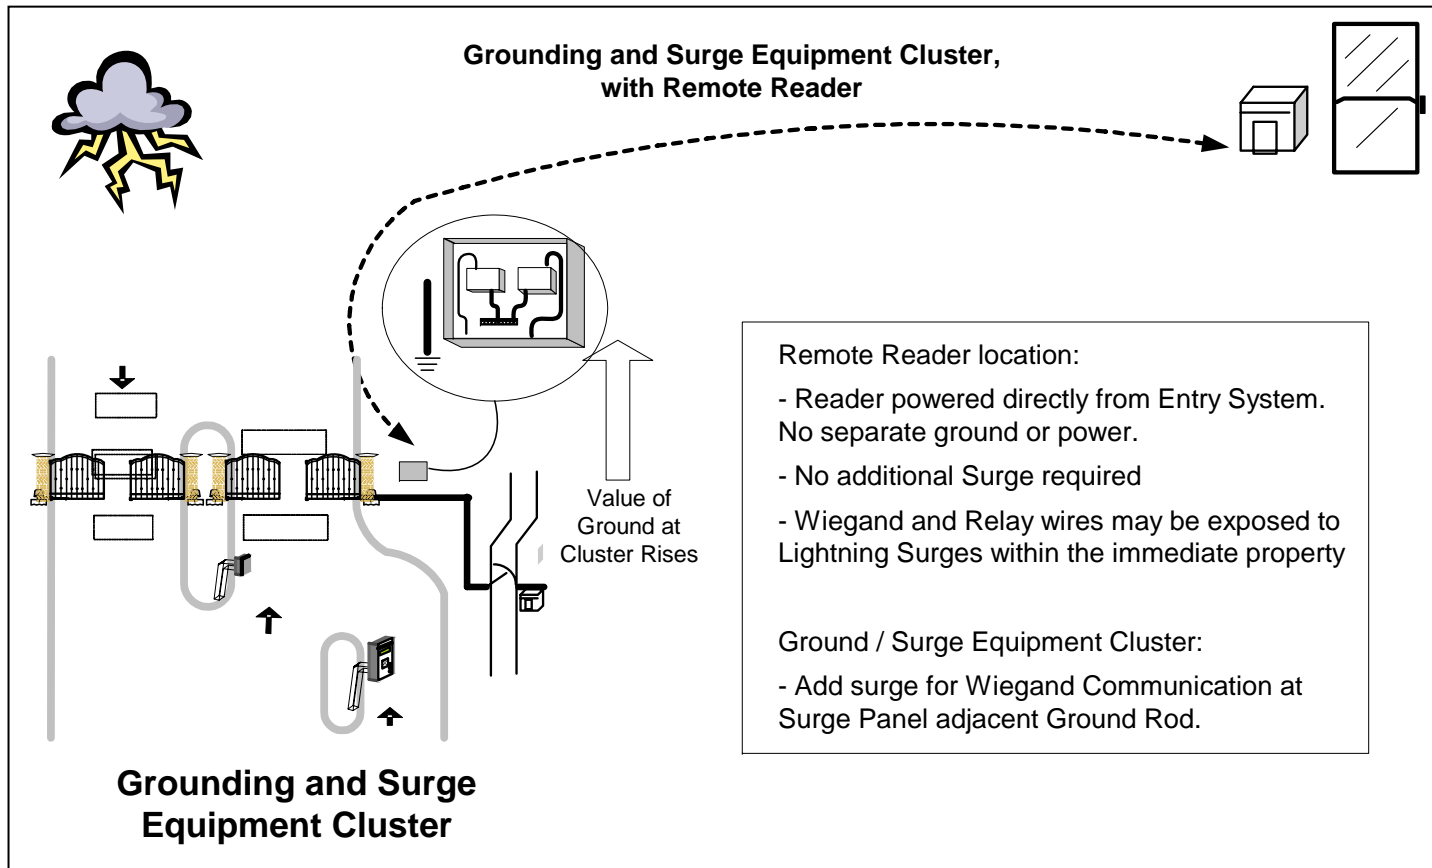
Grounding and Surge Equipment Cluster, with Remote Reader

Value of Ground at Cluster Rises

Remote Reader location:

- Reader powered directly from Entry System. No separate ground or power.

- No additional Surge required

- Wiegand and Relay wires may be exposed to Lightning Surges within the immediate property

Ground / Surge Equipment Cluster:

- Add surge for Wiegand Communication at Surge Panel adjacent Ground Rod.

Grounding and Surge Equipment Cluster